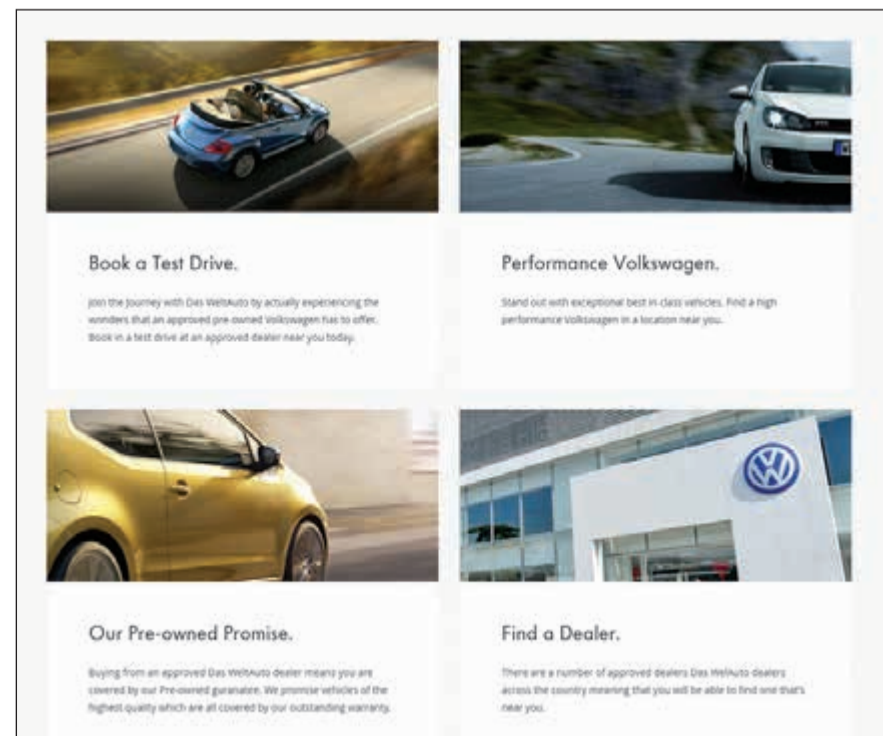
Book a Test Drive.

Join the Journey with Das WeltAuto by actually experiencing the wonders that an approved pre-owned Volkswagen has to offer. Book in a test drive at an approved dealer near you today.

Performance Volkswagen.

Stand out with exceptional best in class vehicles. Find a high performance Volkswagen in a location near you.

Our Pre-owned Promise.

Buying from an approved Das WeltAuto dealer means you are covered by our Pre-owned guranatee. We promise vehicles of the highest quality which are all covered by our outstanding warranty.

Find a Dealer.

There are a number of approved dealers Das WeltAuto dealers across the country meaning that you will be able to find one that's near you.